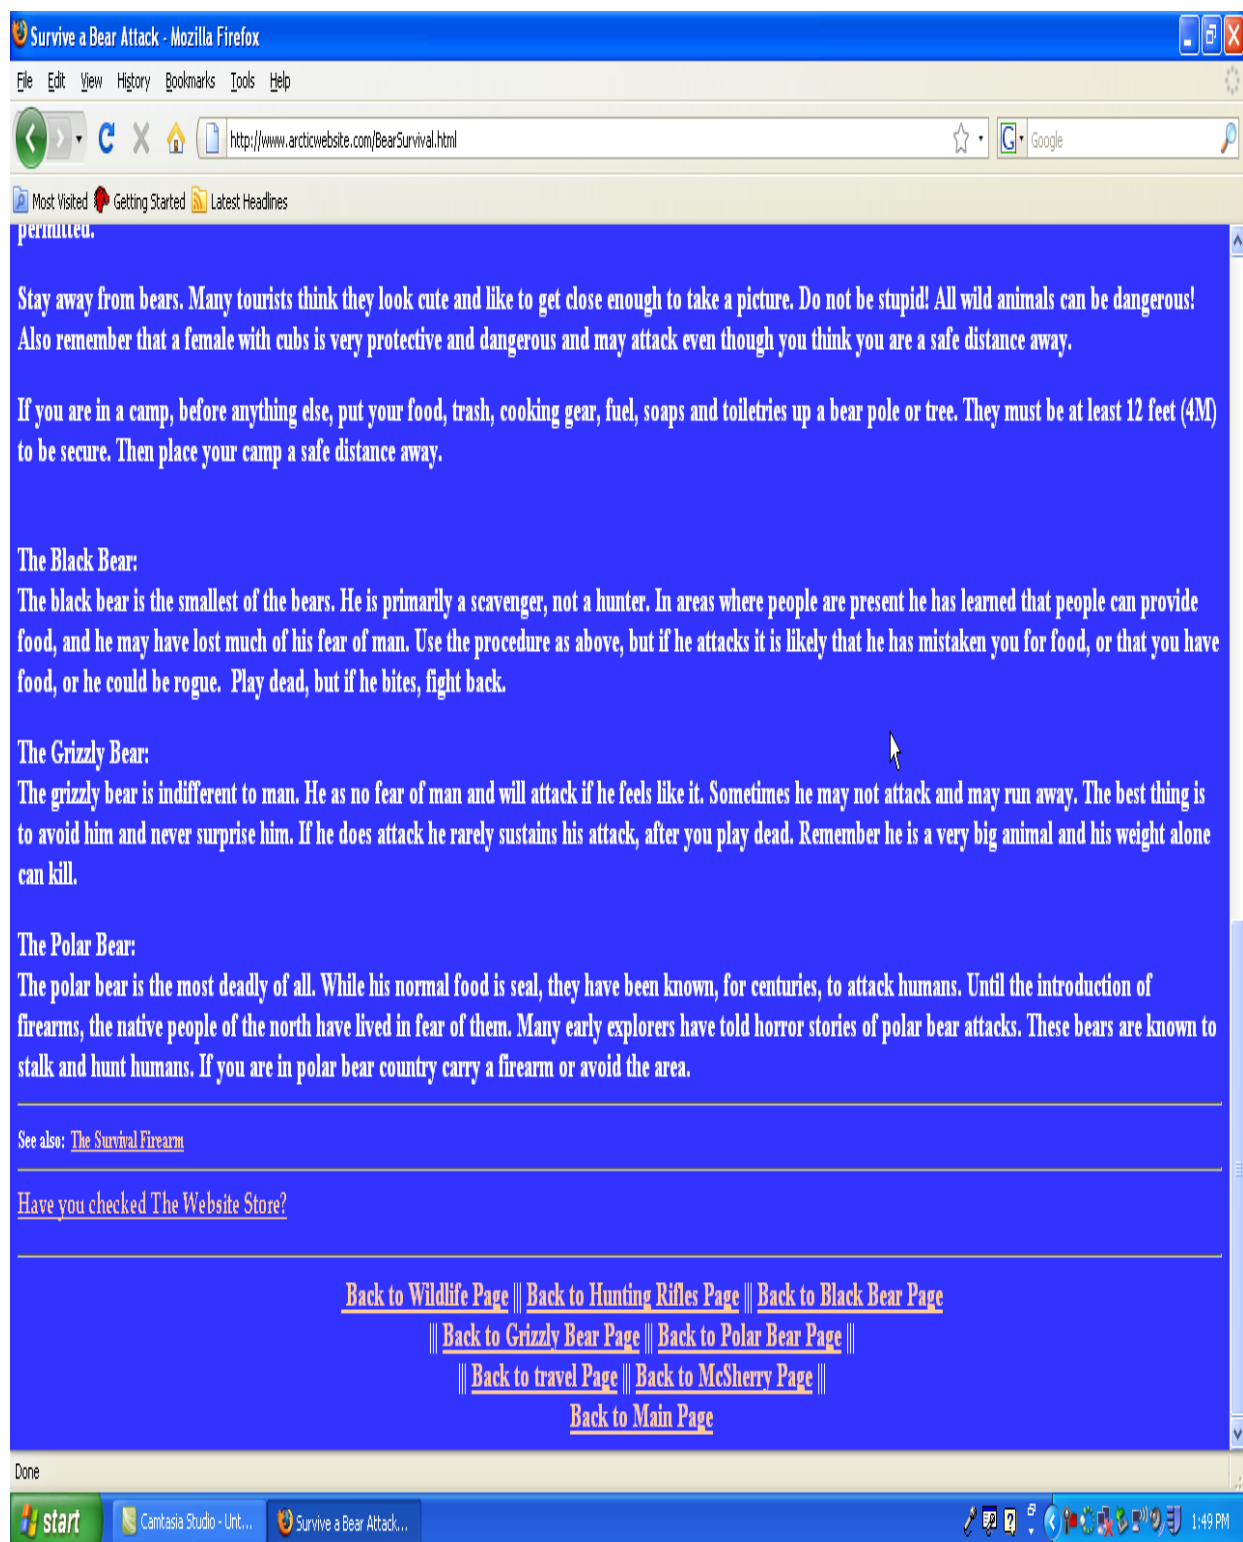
Survive a Bear Attack - Mozilla Firefox

File Edit View History Bookmarks Tools Help

http://www.arcticwebsite.com/BearSurvival.html

Google

Most Visited Getting Started Latest Headlines

permitted.

Stay away from bears. Many tourists think they look cute and like to get close enough to take a picture. Do not be stupid! All wild animals can be dangerous! Also remember that a female with cubs is very protective and dangerous and may attack even though you think you are a safe distance away.

If you are in a camp, before anything else, put your food, trash, cooking gear, fuel, soaps and toiletries up a bear pole or tree. They must be at least 12 feet (4M) to be secure. Then place your camp a safe distance away.

The Black Bear:
The black bear is the smallest of the bears. He is primarily a scavenger, not a hunter. In areas where people are present he has learned that people can provide food, and he may have lost much of his fear of man. Use the procedure as above, but if he attacks it is likely that he has mistaken you for food, or that you have food, or he could be rogue. Play dead, but if he bites, fight back.

The Grizzly Bear:
The grizzly bear is indifferent to man. He as no fear of man and will attack if he feels like it. Sometimes he may not attack and may run away. The best thing is to avoid him and never surprise him. If he does attack he rarely sustains his attack, after you play dead. Remember he is a very big animal and his weight alone can kill.

The Polar Bear:
The polar bear is the most deadly of all. While his normal food is seal, they have been known, for centuries, to attack humans. Until the introduction of firearms, the native people of the north have lived in fear of them. Many early explorers have told horror stories of polar bear attacks. These bears are known to stalk and hunt humans. If you are in polar bear country carry a firearm or avoid the area.

See also: The Survival Firearm

Have you checked The Website Store?

Back to Wildlife Page || Back to Hunting Rifles Page || Back to Black Bear Page
|| Back to Grizzly Bear Page || Back to Polar Bear Page ||
|| Back to travel Page || Back to McSherry Page ||
Back to Main Page

Done

start Camtasia Studio - Unt... Survive a Bear Attack... 1:49 PM